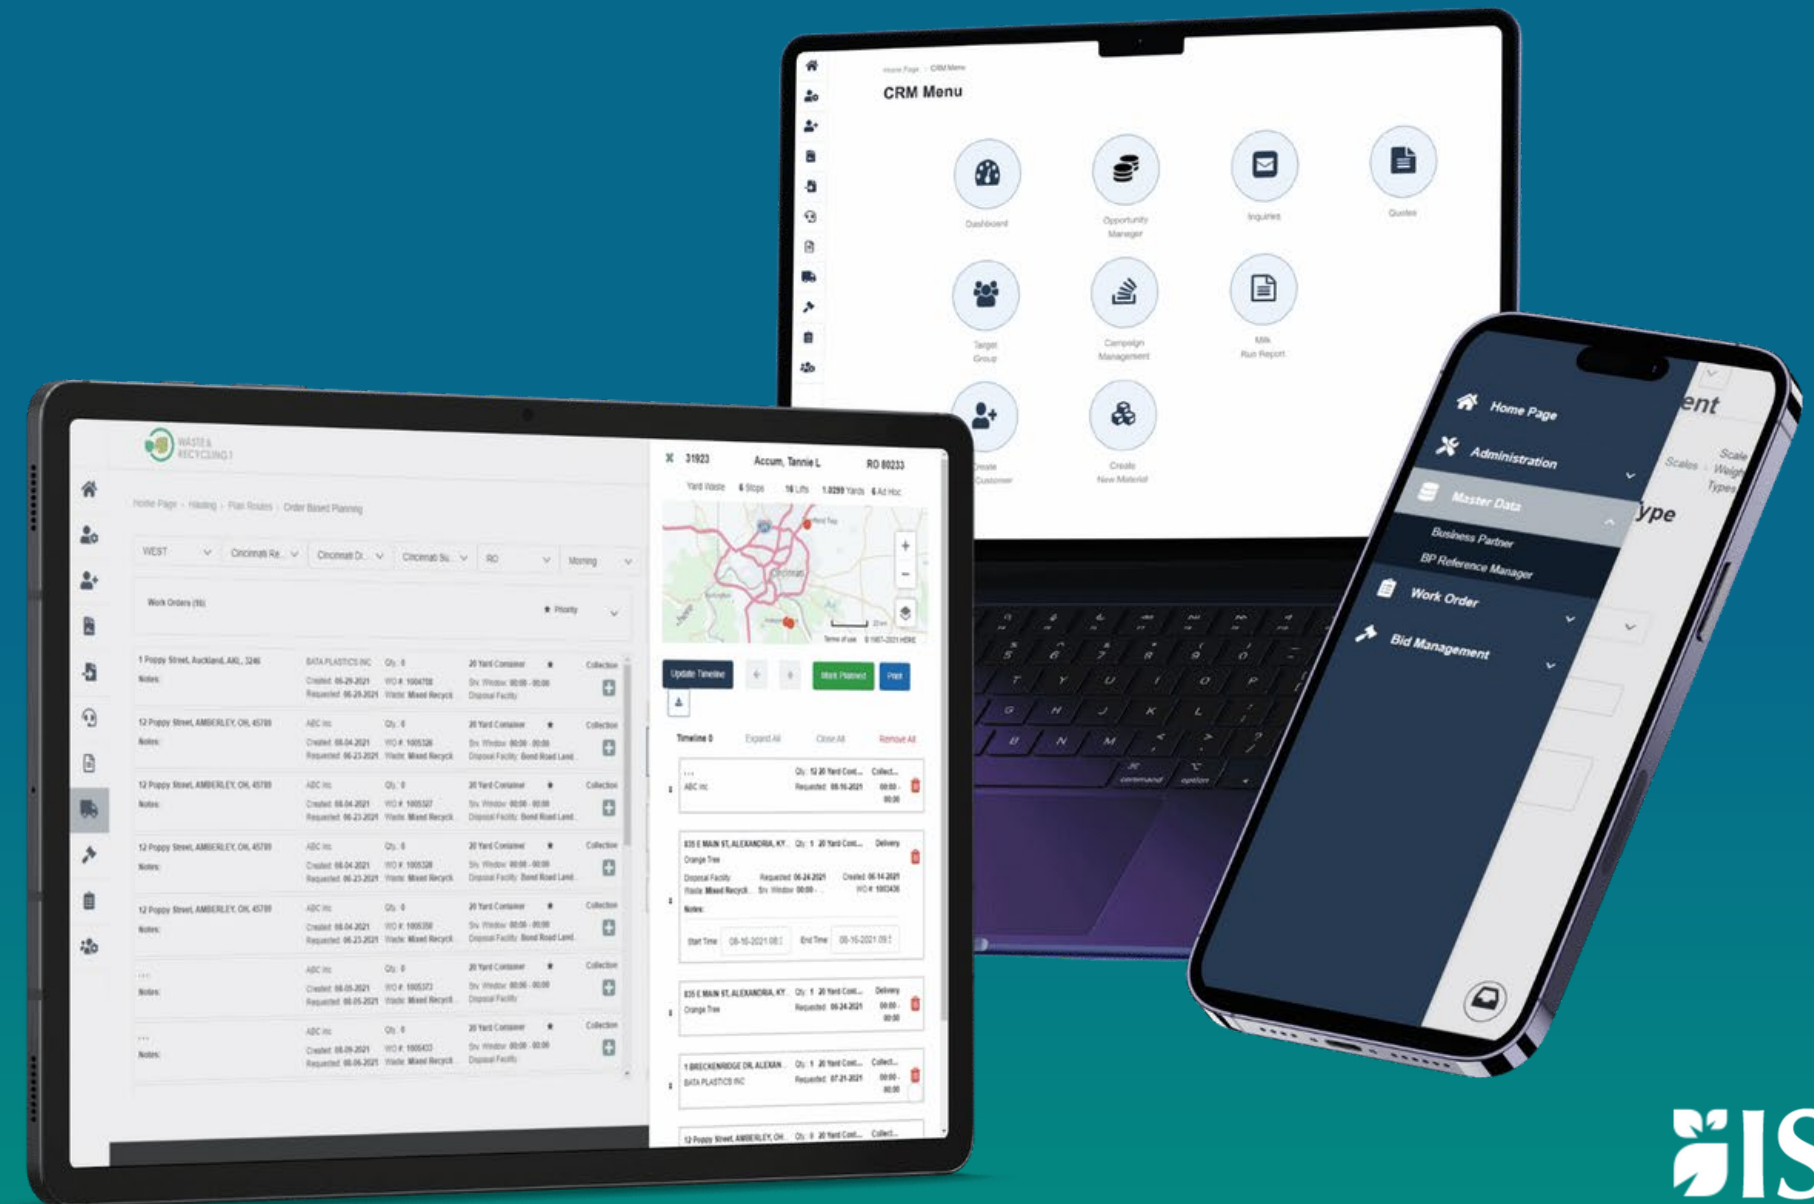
Home Page › CRM Menu

CRM Menu

Dashboard

Opportunity Manager

Inquiries

Quotes

Target Group

Campaign Management

Milk Run Report

Create Customer

Create New Material

WASTE & RECYCLING 1

Home Page › Hauling › Plan Routes › Order Based Planning

WEST | Cincinnati Re... | Cincinnati D... | Cincinnati Su... | RO | Morning

Work Orders (16)

Priority

1 Poppy Street, Auckland, AKL, 3246 | BATA PLASTICS INC | Qty: 0 | 20 Yard Container | Collection
Notes: | Created: 06-29-2021 | WO #: 1004708 | Srv. Window: 00:00 - 00:00
Requested: 06-28-2021 | Waste: Mixed Recycle | Disposal Facility

12 Poppy Street, AMBERLEY, OH, 45789 | ABC Inc | Qty: 0 | 20 Yard Container | Collection
Notes: | Created: 06-04-2021 | WO #: 1005326 | Srv. Window: 00:00 - 00:00
Requested: 06-23-2021 | Waste: Mixed Recycle | Disposal Facility: Bond Road Land...

12 Poppy Street, AMBERLEY, OH, 45789 | ABC Inc | Qty: 0 | 20 Yard Container | Collection
Notes: | Created: 06-04-2021 | WO #: 1005327 | Srv. Window: 00:00 - 00:00
Requested: 06-23-2021 | Waste: Mixed Recycle | Disposal Facility: Bond Road Land...

12 Poppy Street, AMBERLEY, OH, 45789 | ABC Inc | Qty: 0 | 20 Yard Container | Collection
Notes: | Created: 06-04-2021 | WO #: 1005328 | Srv. Window: 00:00 - 00:00
Requested: 06-23-2021 | Waste: Mixed Recycle | Disposal Facility: Bond Road Land...

12 Poppy Street, AMBERLEY, OH, 45789 | ABC Inc | Qty: 0 | 20 Yard Container | Collection
Notes: | Created: 06-04-2021 | WO #: 1005350 | Srv. Window: 00:00 - 00:00
Requested: 06-23-2021 | Waste: Mixed Recycle | Disposal Facility: Bond Road Land...

... | ABC Inc | Qty: 0 | 20 Yard Container | Collection
Notes: | Created: 08-05-2021 | WO #: 1005373 | Srv. Window: 00:00 - 00:00
Requested: 08-05-2021 | Waste: Mixed Recycle | Disposal Facility

... | ABC Inc | Qty: 0 | 20 Yard Container | Collection
Notes: | Created: 08-09-2021 | WO #: 1005433 | Srv. Window: 00:00 - 00:00
Requested: 08-06-2021 | Waste: Mixed Recycle | Disposal Facility

31923 | Accum, Tannie L | RO 80233
Yard Waste | 6 Stops | 16 Lifts | 1.0299 Yards | 6 Ad Hoc

Update Timeline | Mark Planned | Print

Timeline 0 | Expand All | Close All | Remove All

... | Qty: 12 20 Yard Cont... | Collect...
ABC Inc | Requested: 08-16-2021 | 00:00 - 00:00

835 E MAIN ST, ALEXANDRIA, KY... | Qty: 1 20 Yard Cont... | Delivery
Orange Tree
Disposal Facility | Requested: 06-24-2021 | Created: 06-14-2021
Waste: Mixed Recycli... | Srv. Window: 00:00 - | WO #: 1005436
Notes:
Start Time 08-16-2021 08:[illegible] | End Time 08-16-2021 09:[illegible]

835 E MAIN ST, ALEXANDRIA, KY... | Qty: 1 20 Yard Cont... | Delivery
Orange Tree | Requested: 06-24-2021 | 00:00 - 00:00

1 BRECKENRIDGE DR, ALEXAN... | Qty: 1 20 Yard Cont... | Collect...
BATA PLASTICS INC | Requested: 07-21-2021 | 00:00 - 00:00

12 Poppy Street, AMBERLEY, OH... | Qty: 0 20 Yard Cont... | Collect...

Home Page
Administration
Master Data
Business Partner
BP Reference Manager
Work Order
Bid Management

ent
Scales
Scale Weight Types
ype

IS